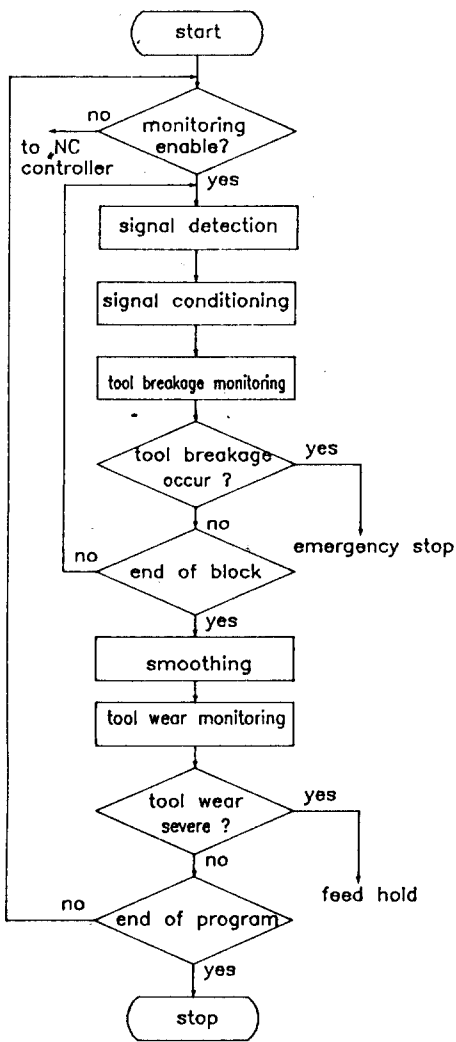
start

no

monitoring enable?

to NC controller

yes

signal detection

signal conditioning

tool breakage monitoring

tool breakage occur ?

yes

emergency stop

no

no

end of block

yes

smoothing

tool wear monitoring

tool wear severe ?

yes

feed hold

no

no

end of program

yes

stop